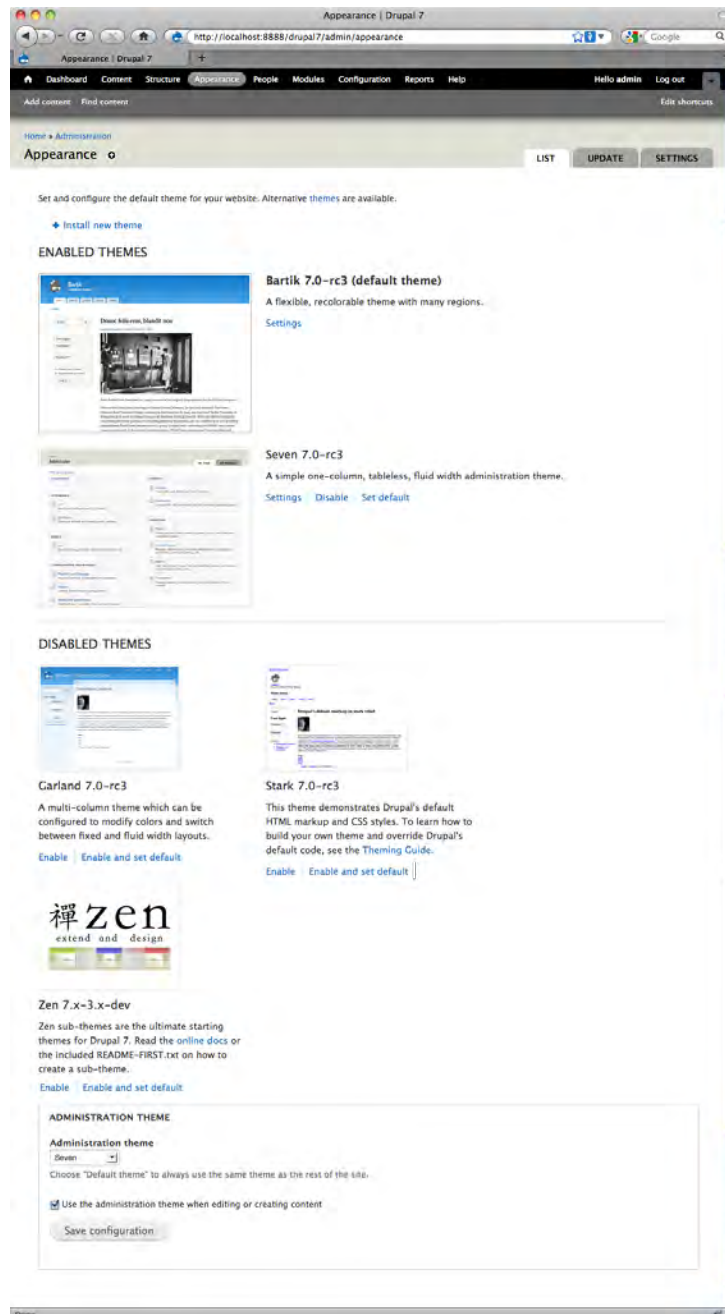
Appearance | Drupal 7

http://localhost:8888/drupal7/admin/appearance

Google

Appearance | Drupal 7

Dashboard Content Structure Appearance People Modules Configuration Reports Help Hello admin Log out

Add content Find content Edit shortcuts

Home » Administration

Appearance

LIST UPDATE SETTINGS

Set and configure the default theme for your website. Alternative themes are available.

+ Install new theme

ENABLED THEMES

Bartik 7.0-rc3 (default theme)

A flexible, recolorable theme with many regions.

Settings

Seven 7.0-rc3

A simple one-column, tableless, fluid width administration theme.

Settings Disable Set default

DISABLED THEMES

Garland 7.0-rc3

A multi-column theme which can be configured to modify colors and switch between fixed and fluid width layouts.

Enable Enable and set default

Stark 7.0-rc3

This theme demonstrates Drupal's default HTML markup and CSS styles. To learn how to build your own theme and override Drupal's default code, see the Theming Guide.

Enable Enable and set default

禅 zen
extend and design

Zen 7.x-3.x-dev

Zen sub-themes are the ultimate starting themes for Drupal 7. Read the online docs or the included README-FIRST.txt on how to create a sub-theme.

Enable Enable and set default

ADMINISTRATION THEME

Administration theme

Seven

Choose "Default theme" to always use the same theme as the rest of the site.

Use the administration theme when editing or creating content

Save configuration